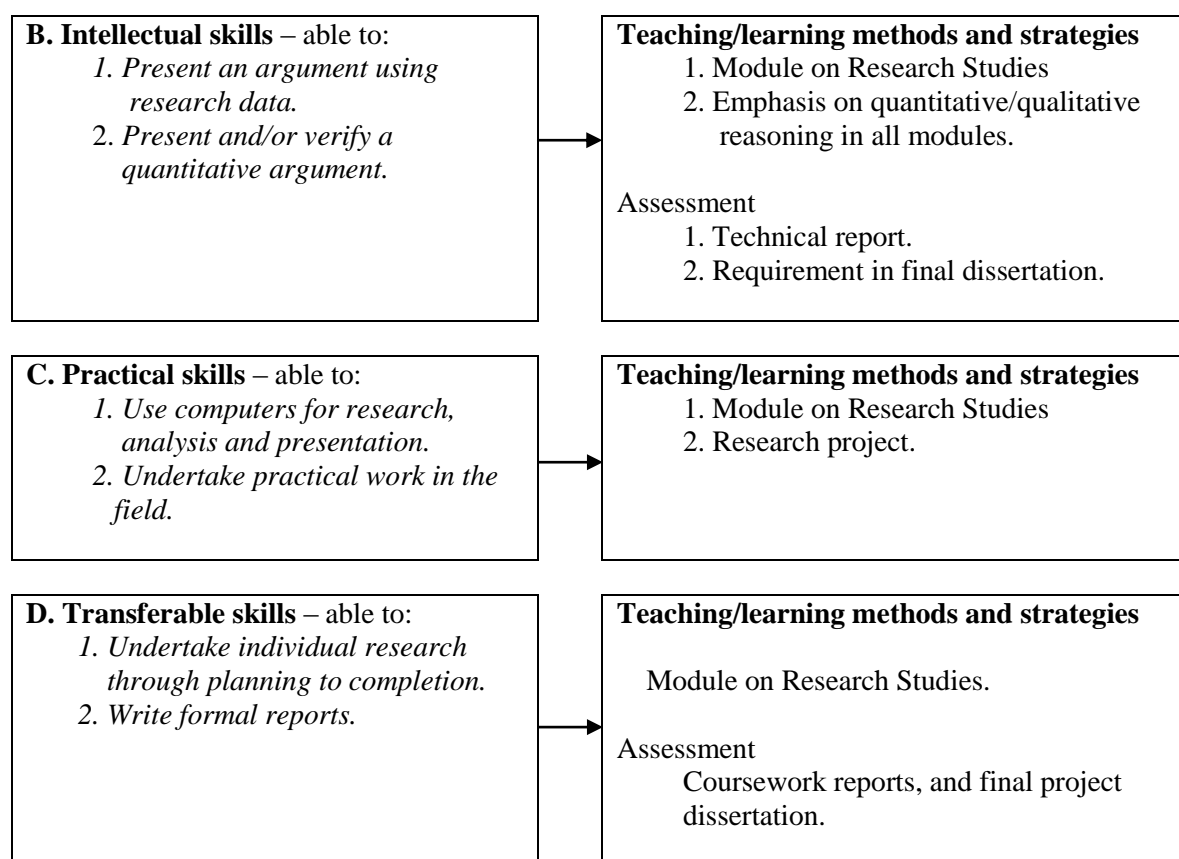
**B. Intellectual skills** – able to:
1. Present an argument using research data.
2. Present and/or verify a quantitative argument.

**Teaching/learning methods and strategies**
1. Module on Research Studies
2. Emphasis on quantitative/qualitative reasoning in all modules.

Assessment
1. Technical report.
2. Requirement in final dissertation.

**C. Practical skills** – able to:
1. Use computers for research, analysis and presentation.
2. Undertake practical work in the field.

**Teaching/learning methods and strategies**
1. Module on Research Studies
2. Research project.

**D. Transferable skills** – able to:
1. Undertake individual research through planning to completion.
2. Write formal reports.

**Teaching/learning methods and strategies**

Module on Research Studies.

Assessment
Coursework reports, and final project dissertation.